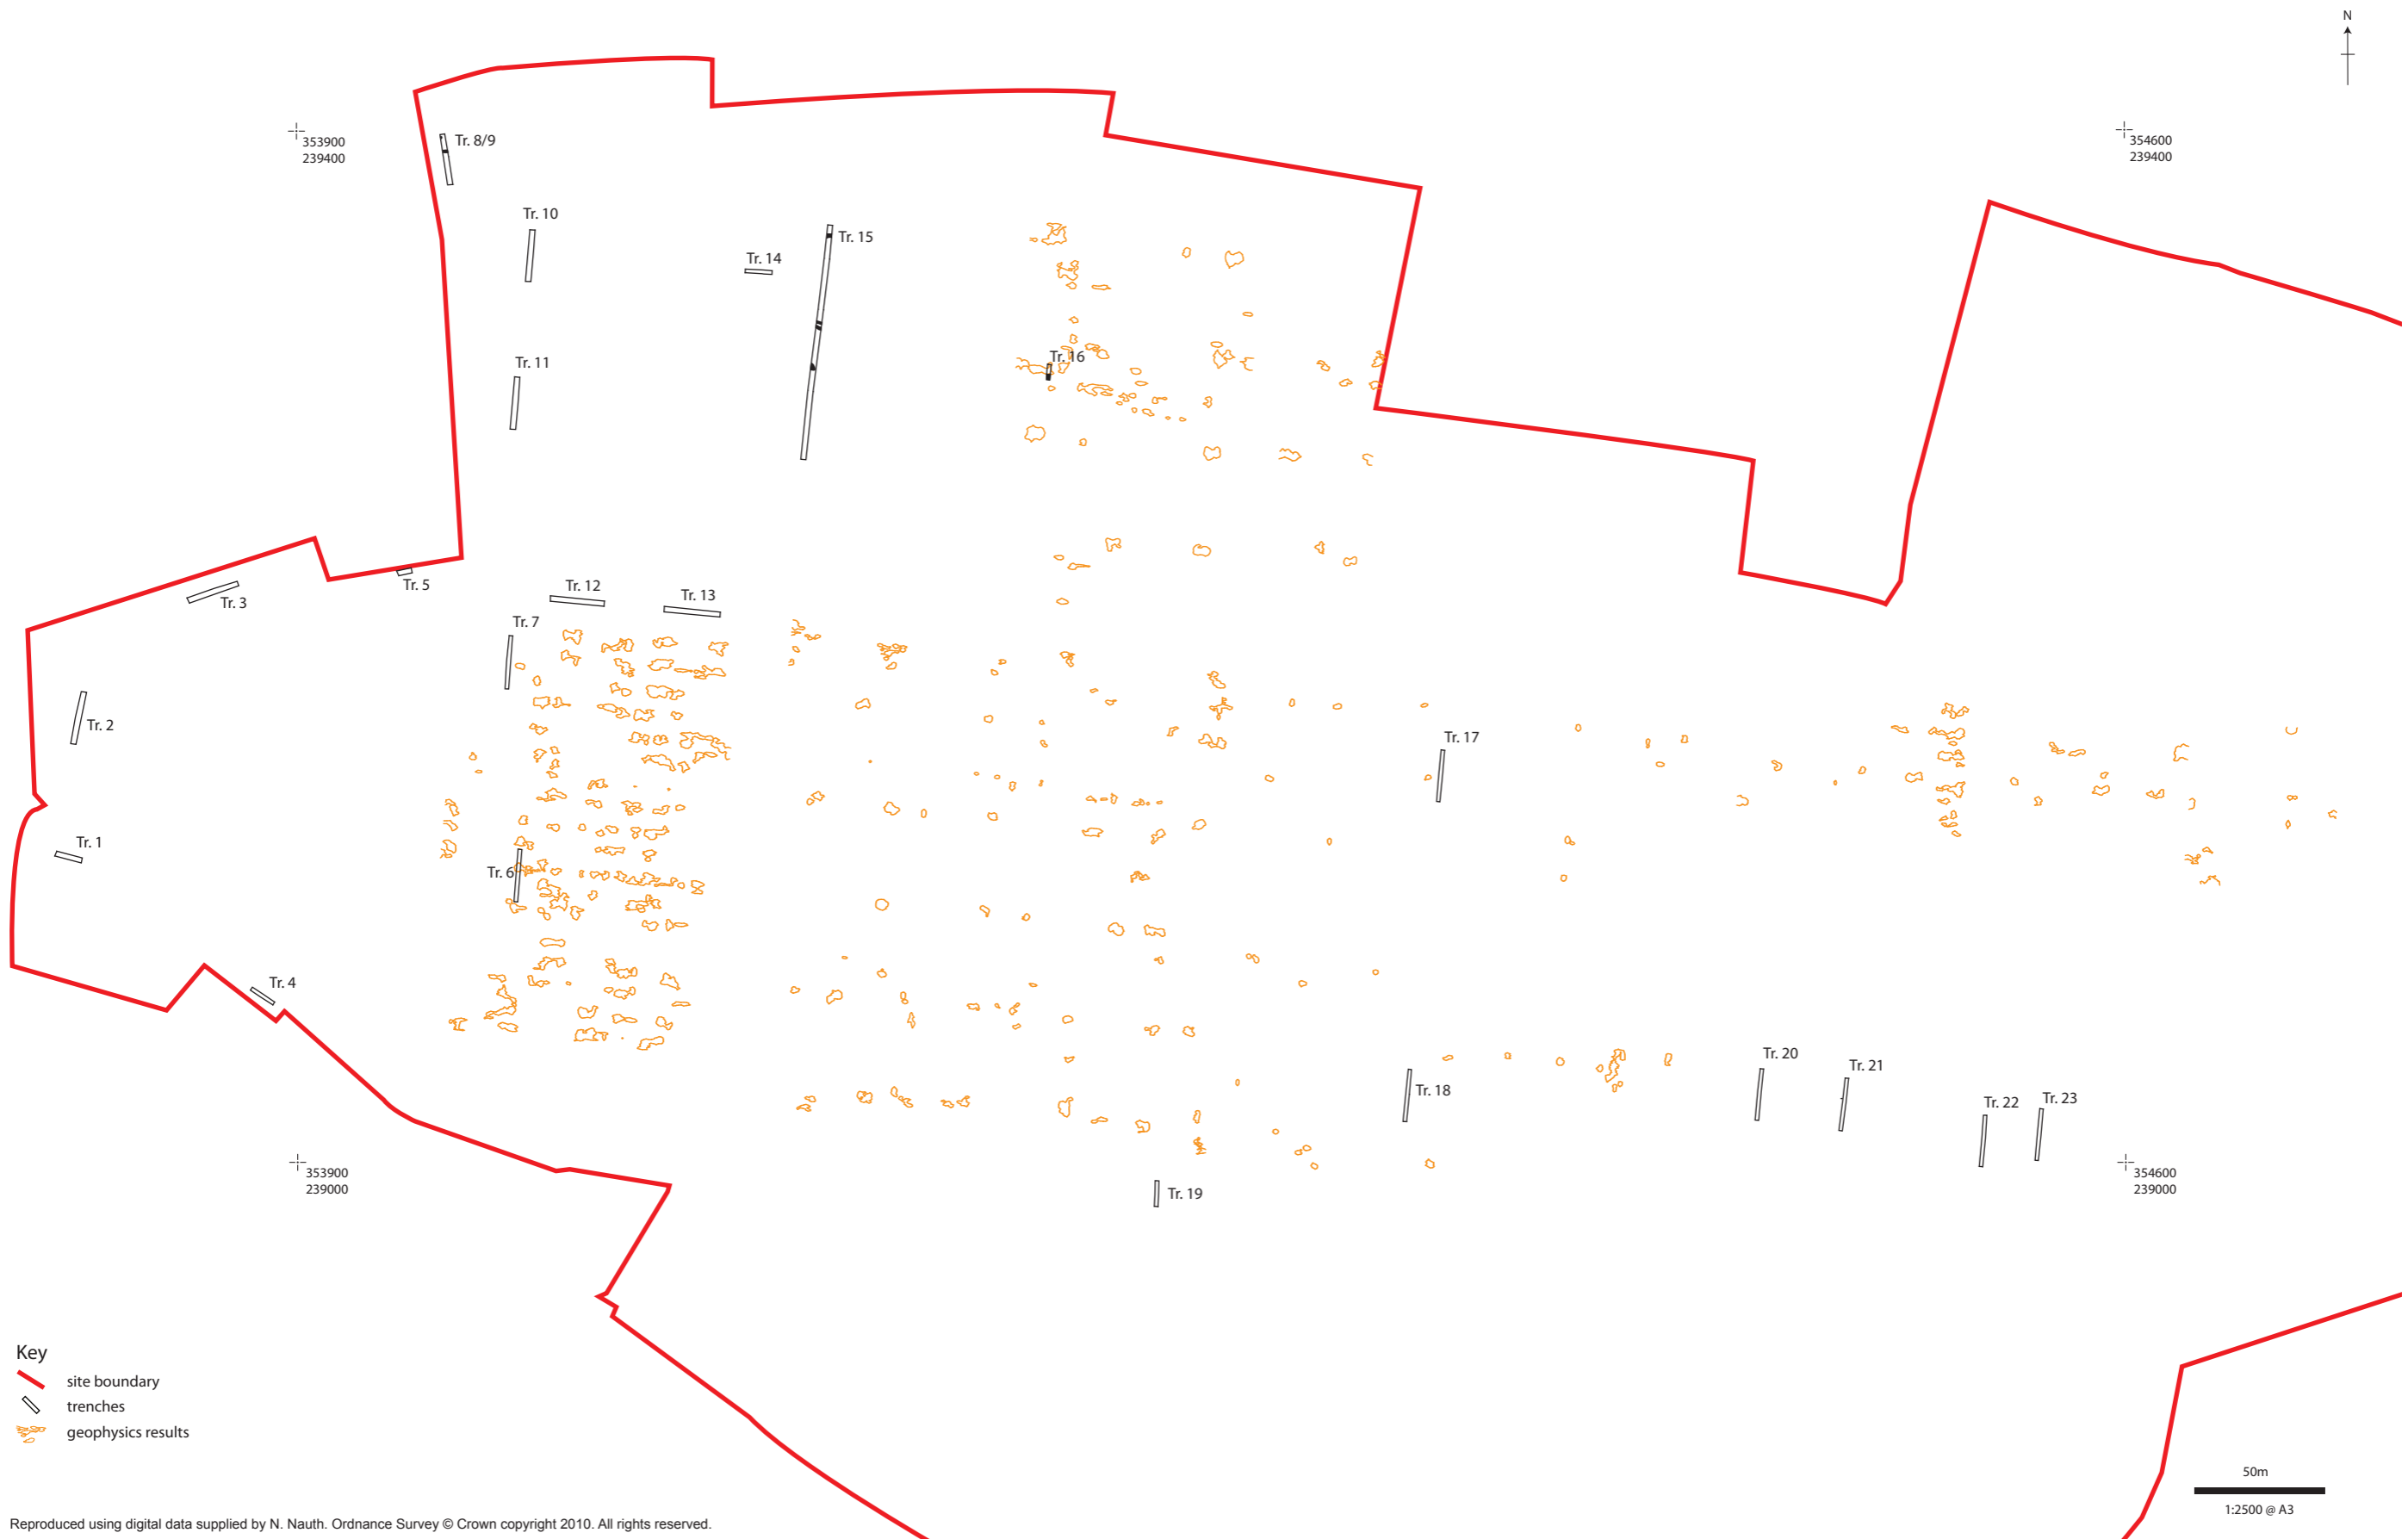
N

353900
239400

Tr. 8/9

354600
239400

Tr. 10

Tr. 15

Tr. 14

Tr. 11

Tr. 16

Tr. 5

Tr. 3

Tr. 12

Tr. 13

Tr. 7

Tr. 2

Tr. 17

Tr. 1

Tr. 6

Tr. 4

Tr. 20

Tr. 21

Tr. 18

Tr. 22

Tr. 23

353900
239000

354600
239000

Tr. 19

Key
site boundary
trenches
geophysics results

50m
1:2500 @ A3

Reproduced using digital data supplied by N. Nauth. Ordnance Survey © Crown copyright 2010. All rights reserved.